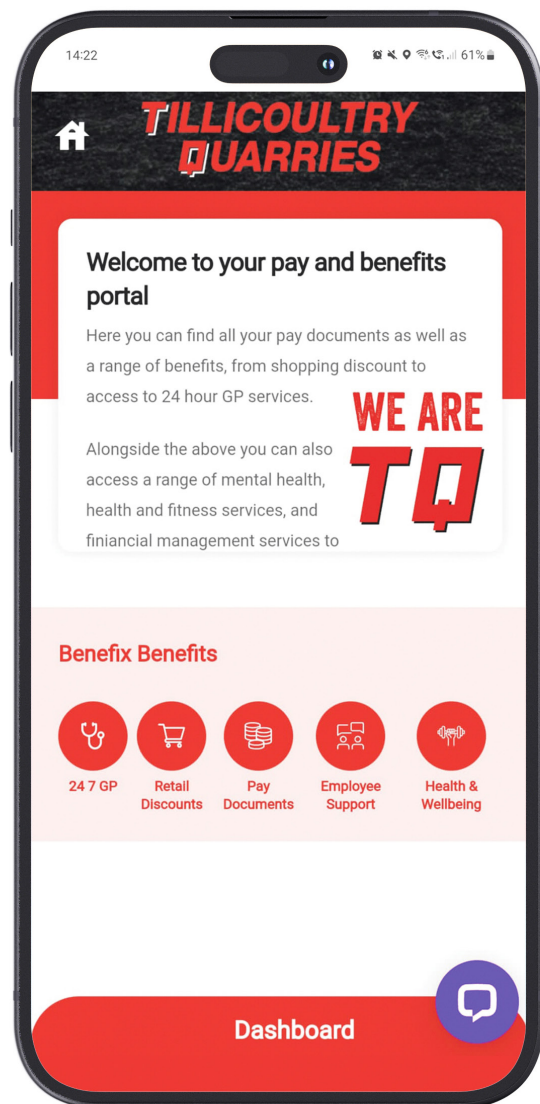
14:22

61%

TILLICOULTRY QUARRIES

Welcome to your pay and benefits portal

Here you can find all your pay documents as well as a range of benefits, from shopping discount to access to 24 hour GP services.

Alongside the above you can also access a range of mental health, health and fitness services, and finiancial management services to

WE ARE TQ

Benefix Benefits

24 7 GP

Retail Discounts

Pay Documents

Employee Support

Health & Wellbeing

Dashboard